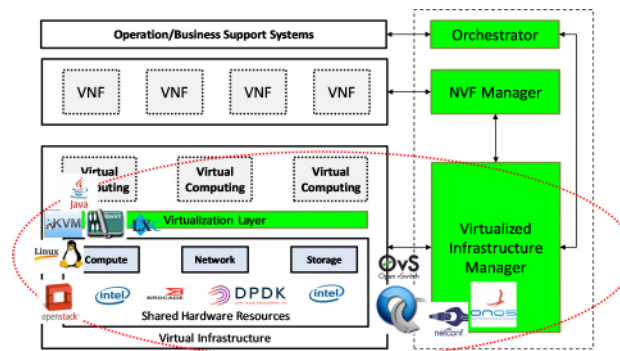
Operation/Business Support Systems

Orchestrator

VNF VNF VNF VNF

NVF Manager

Virtual Computing

Virtual Computing

Virtual Computing

Java

KVM

LXC

Virtualization Layer

Linux

Compute

Network

Storage

OvS Open vSwitch

Virtualized Infrastructure Manager

openstack

intel

BROCADE

DPDK

intel

Shared Hardware Resources

Virtual Infrastructure

netconf

onos